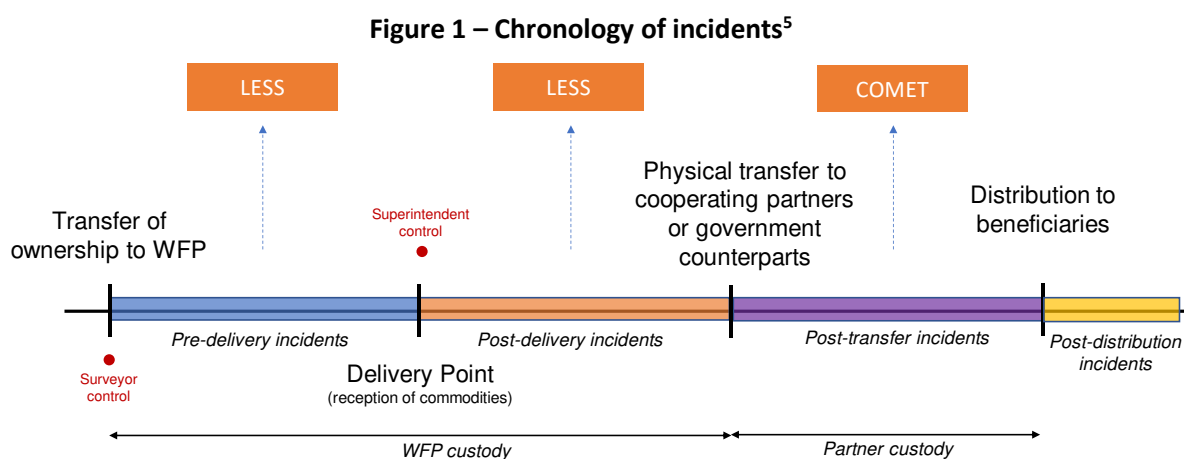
**Figure 1 – Chronology of incidents$^5$**

LESS

LESS

COMET

Transfer of ownership to WFP

Superintendent control

Physical transfer to cooperating partners or government counterparts

Distribution to beneficiaries

Pre-delivery incidents

Post-delivery incidents

Post-transfer incidents

Post-distribution incidents

Surveyor control

Delivery Point
(reception of commodities)

WFP custody

Partner custody